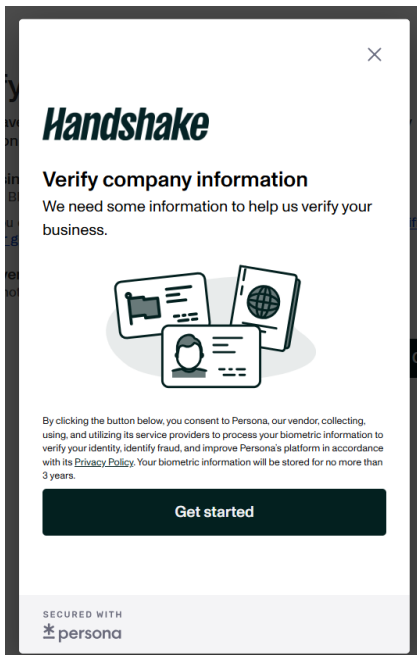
Handshake

Verify company information

We need some information to help us verify your business.

By clicking the button below, you consent to Persona, our vendor, collecting, using, and utilizing its service providers to process your biometric information to verify your identity, identify fraud, and improve Persona's platform in accordance with its Privacy Policy. Your biometric information will be stored for no more than 3 years.

Get started

SECURED WITH
persona